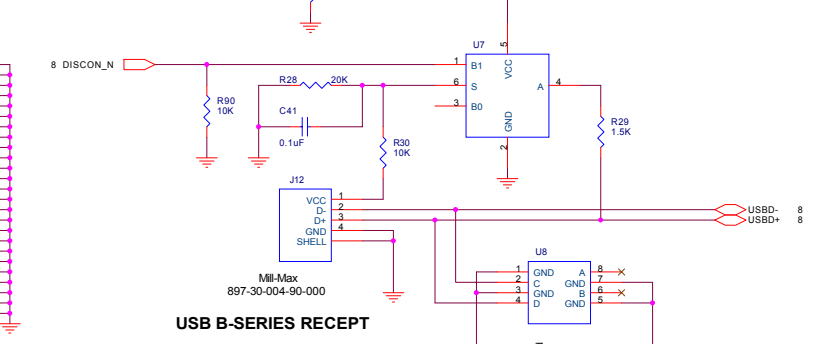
8 DISCON_N

R90
10K

R28 20K

C41
0.1uF

R30
10K

U7
1 B1
6 S
3 B0
5 VCC
GND 2
A 4

R29
1.5K

J12
1 VCC
2 D-
3 D+
4 GND
SHELL

USBD- 8
USBD+ 8

Mill-Max
897-30-004-90-000

U8
1 GND
2 C
3 GND
4 D
A 8
GND 7
B 6
GND 5

USB B-SERIES RECEPT